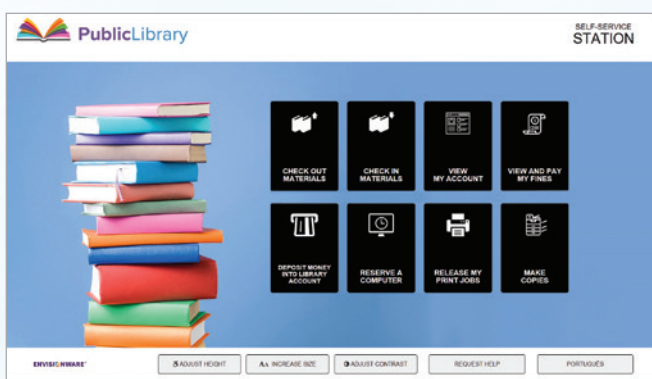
PublicLibrary

SELF-SERVICE
STATION

CHECK OUT MATERIALS

CHECK IN MATERIALS

VIEW MY ACCOUNT

VIEW AND PAY MY FINES

DEPOSIT MONEY INTO LIBRARY ACCOUNT

RESERVE A COMPUTER

RELEASE MY PRINT JOBS

MAKE COPIES

ENVISIONWARE

ADJUST HEIGHT

Aa INCREASE SIZE

ADJUST CONTRAST

REQUEST HELP

PORTUGUÊS